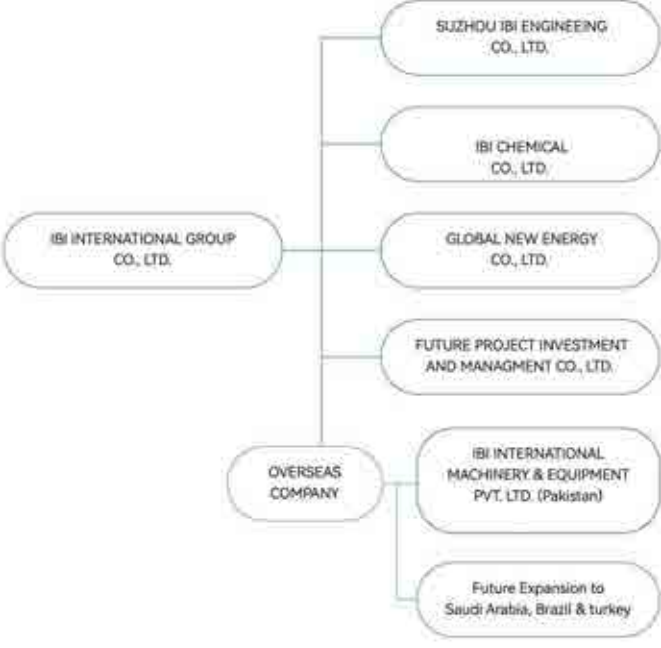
IBI INTERNATIONAL GROUP CO., LTD.

SUZHOU IBI ENGINEEING CO., LTD.

IBI CHEMICAL CO., LTD.

GLOBAL NEW ENERGY CO., LTD.

FUTURE PROJECT INVESTMENT AND MANAGMENT CO., LTD.

OVERSEAS COMPANY

IBI INTERNATIONAL MACHINERY & EQUIPMENT PVT. LTD. (Pakistan)

Future Expansion to Saudi Arabia, Brazil & turkey